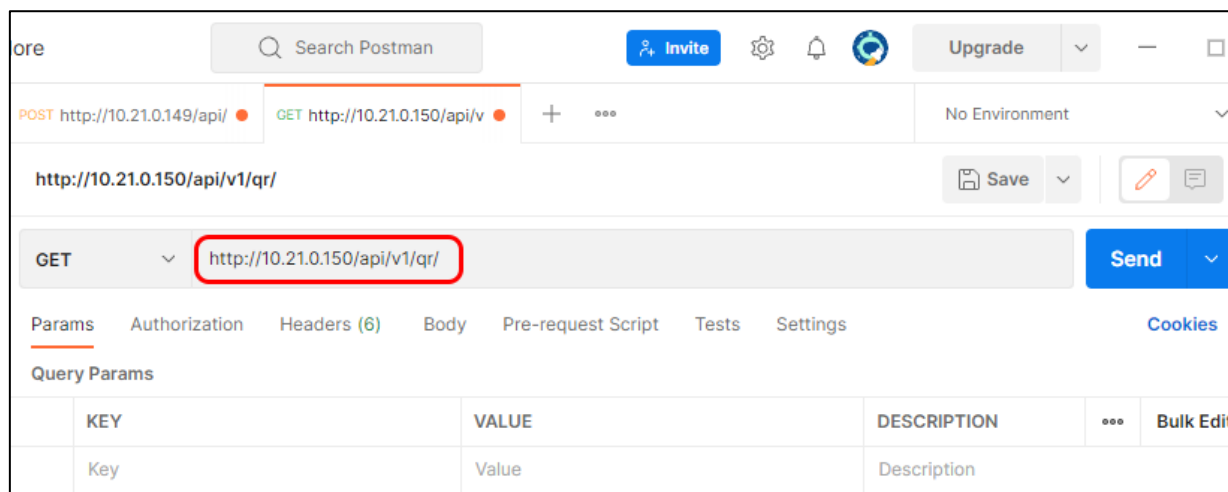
lore

Search Postman

Invite

Upgrade

POST http://10.21.0.149/api/

GET http://10.21.0.150/api/v

No Environment

http://10.21.0.150/api/v1/qr/

Save

GET

http://10.21.0.150/api/v1/qr/

Send

Params Authorization Headers (6) Body Pre-request Script Tests Settings

Cookies

Query Params

| | KEY | VALUE | DESCRIPTION | ••• | Bulk Edit |
|---|---|---|---|---|---|
| | Key | Value | Description | | |